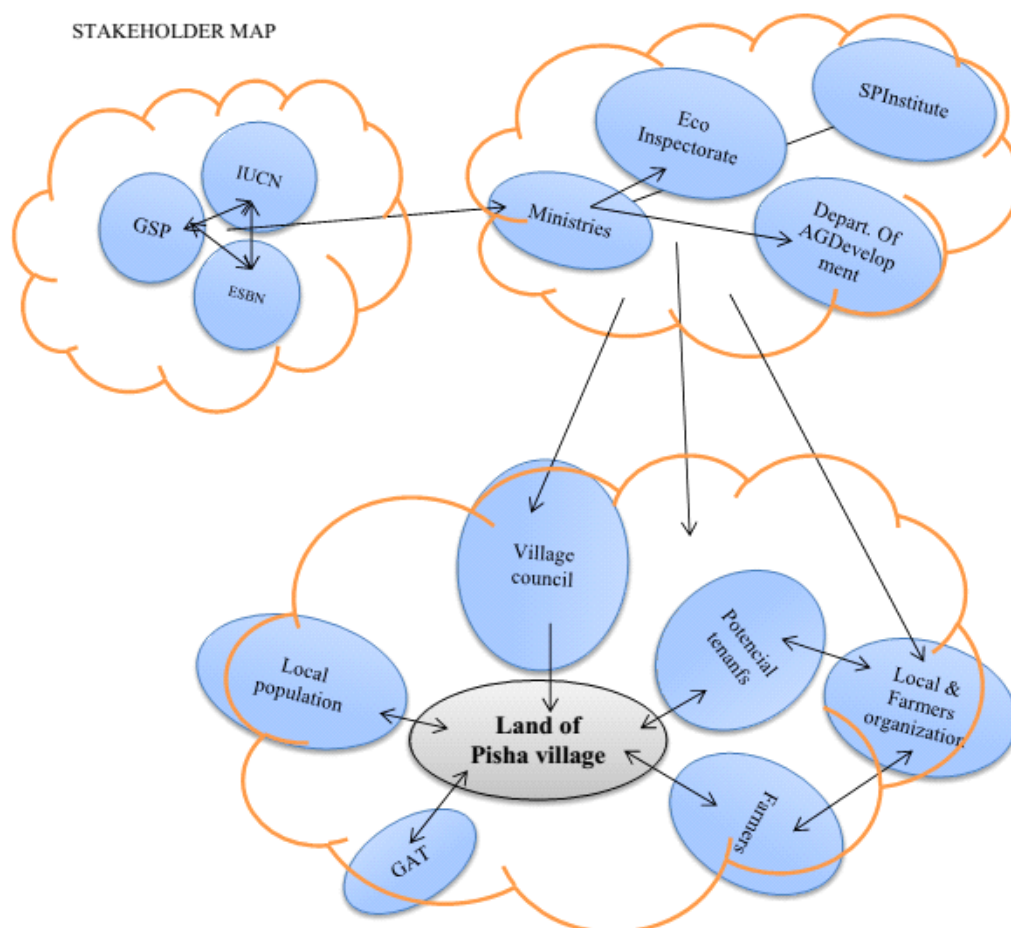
STAKEHOLDER MAP

IUCN

GSP

ESBN

Eco Inspectorate

SPInstitute

Ministries

Depart. Of AGDevelopment

Village council

Potencial tenanfs

Local population

Land of Pisha village

Local & Farmers organization

Farmers

GAT